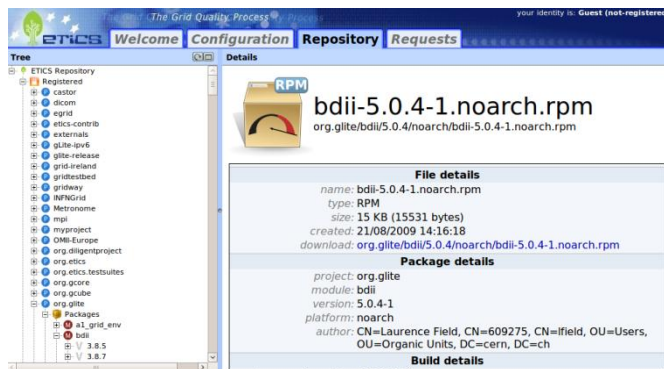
The Grid Quality Process

your identity is: Guest (not-registere

eTICS Welcome Configuration Repository Requests

Tree

Details

ETICS Repository
Registered
castor
dicom
egrid
etics-contrib
externals
gLite-ipv6
glite-release
grid-ireland
gridtestbed
gridway
INFNGrid
Metronome
mpi
myproject
OMII-Europe
org.diligentproject
org.etics
org.etics.testsuites
org.gcore
org.gcube
org.glite
Packages
a1_grid_env
bdii
3.8.5
3.8.7

RPM

bdii-5.0.4-1.noarch.rpm

org.glite/bdii/5.0.4/noarch/bdii-5.0.4-1.noarch.rpm

File details

name: bdii-5.0.4-1.noarch.rpm
type: RPM
size: 15 KB (15531 bytes)
created: 21/08/2009 14:16:18
download: org.glite/bdii/5.0.4/noarch/bdii-5.0.4-1.noarch.rpm

Package details

project: org.glite
module: bdii
version: 5.0.4-1
platform: noarch
author: CN=Laurence Field, CN=609275, CN=lfield, OU=Users, OU=Organic Units, DC=cern, DC=ch

Build details